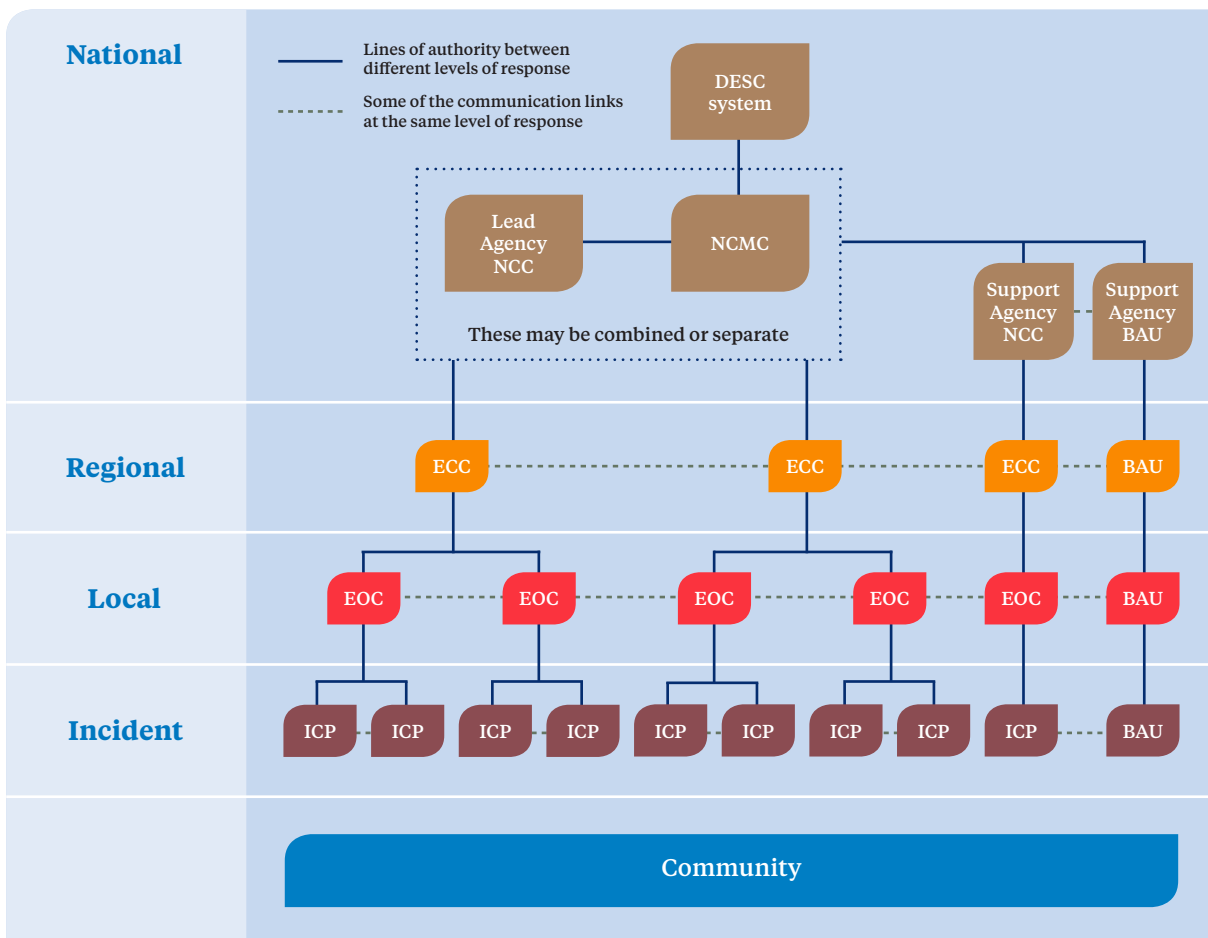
National

Lines of authority between different levels of response

Some of the communication links at the same level of response

DESC system

Lead Agency NCC

NCMC

These may be combined or separate

Support Agency NCC

Support Agency BAU

Regional

ECC

ECC

ECC

BAU

Local

EOC

EOC

EOC

EOC

EOC

BAU

Incident

ICP

ICP

ICP

ICP

ICP

ICP

ICP

ICP

ICP

BAU

Community